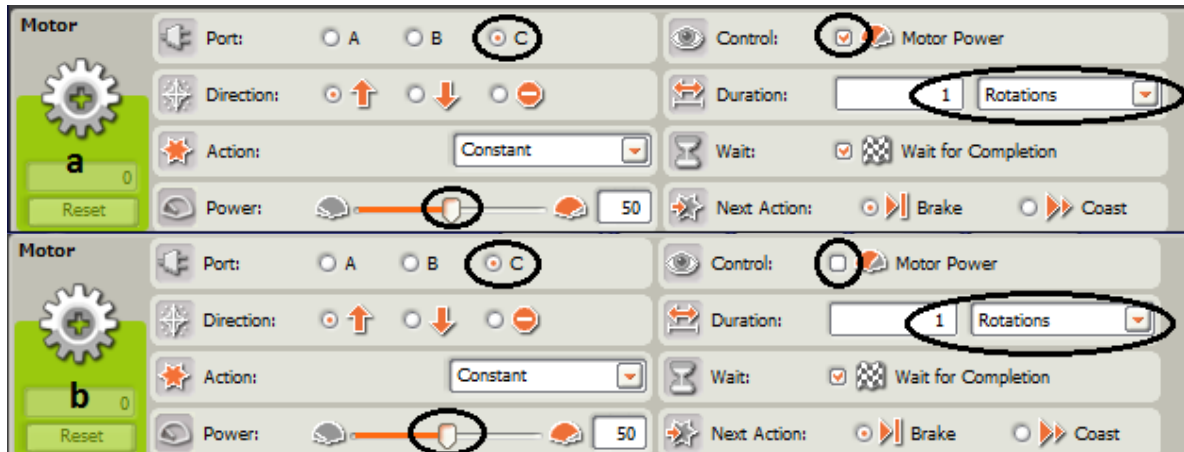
Motor

a

0

Reset

Port: A B C

Direction:

Action: Constant

Power: 50

Control: Motor Power

Duration: 1 Rotations

Wait: Wait for Completion

Next Action: Brake Coast

Motor

b

0

Reset

Port: A B C

Direction:

Action: Constant

Power: 50

Control: Motor Power

Duration: 1 Rotations

Wait: Wait for Completion

Next Action: Brake Coast